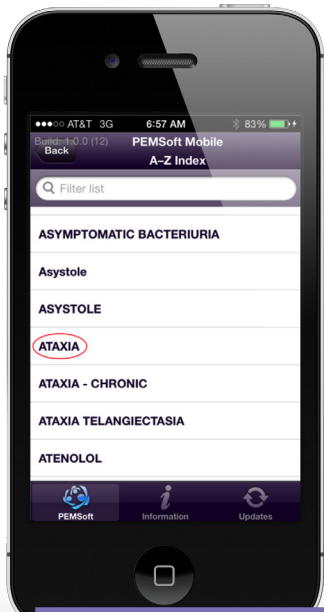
●●●○○ AT&T 3G 6:57 AM 83%

Build: 1.0.0 (12)
Back
PEMSoft Mobile
A–Z Index

Filter list

ASYMPTOMATIC BACTERIURIA

Asystole

ASYSTOLE

ATAXIA

ATAXIA - CHRONIC

ATAXIA TELANGIECTASIA

ATENOLOL

PEMSoft
Information
Updates